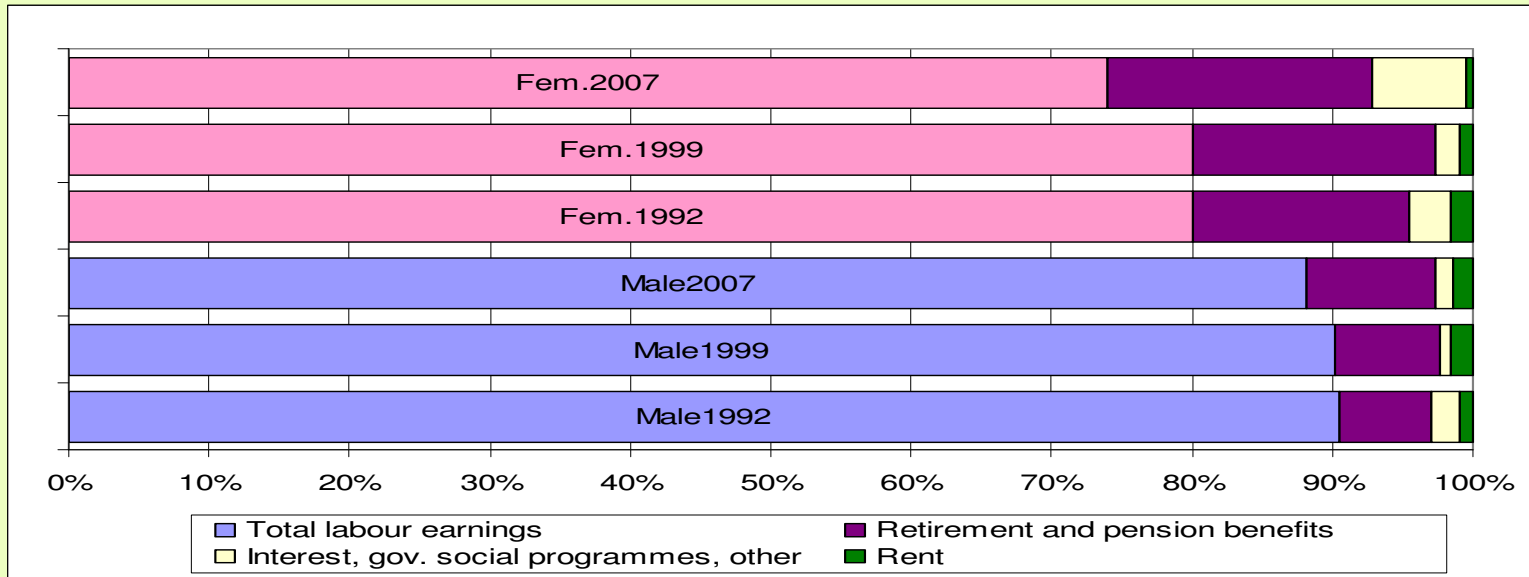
Fem.2007

Fem.1999

Fem.1992

Male2007

Male1999

Male1992

0% 10% 20% 30% 40% 50% 60% 70% 80% 90% 100%

Total labour earnings
Retirement and pension benefits
Interest, gov. social programmes, other
Rent